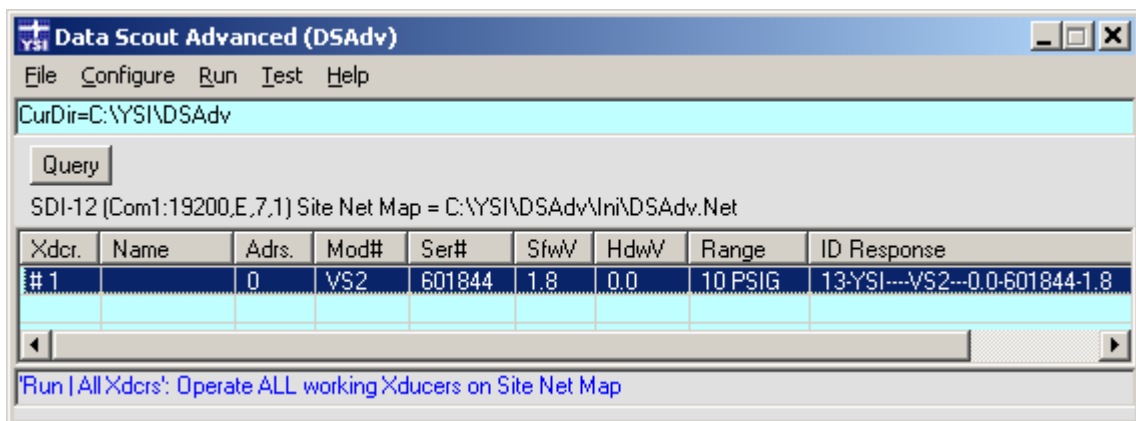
YSI Data Scout Advanced (DSAdv)

File Configure Run Test Help

CurDir=C:\YSI\DSAdv

Query

SDI-12 (Com1:19200,E,7,1) Site Net Map = C:\YSI\DSAdv\Ini\DSAdv.Net

| Xdcr. | Name | Adrs. | Mod# | Ser# | SfwV | HdwV | Range | ID Response |
|---|---|---|---|---|---|---|---|---|
| # 1 | | 0 | VS2 | 601844 | 1.8 | 0.0 | 10 PSIG | 13-YSI----VS2---0.0-601844-1.8 |

'Run | All Xdcrs': Operate ALL working Xducers on Site Net Map